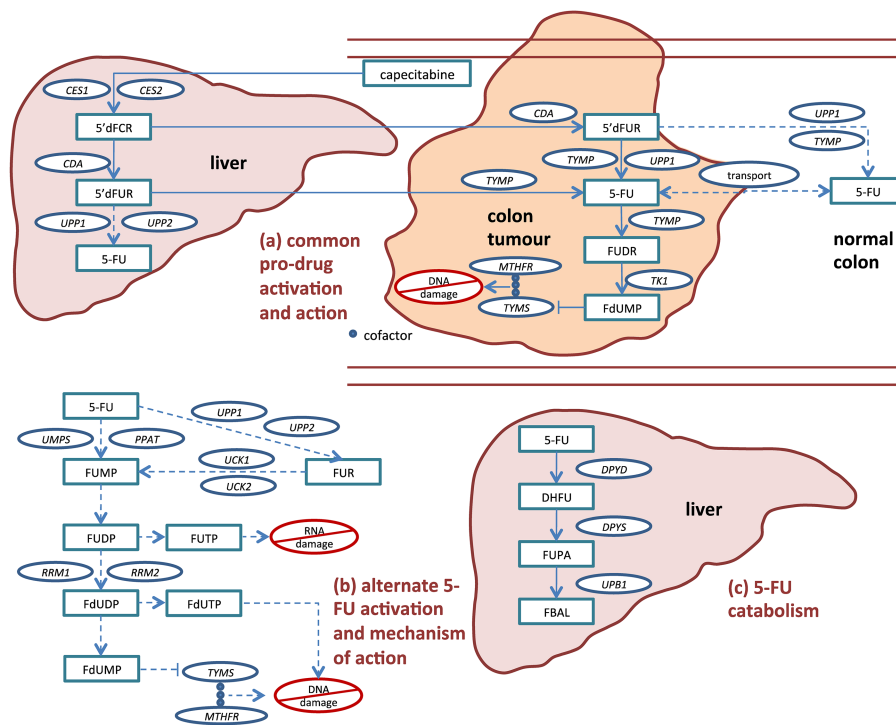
capecitabine

CES1
CES2
5'dFCR
CDA
5'dFUR
UPP1
UPP2
5-FU
liver

(a) common pro-drug activation and action

cofactor

CDA
5'dFUR
UPP1
TYMP
TYMP
UPP1
TYMP
5-FU
transport
5-FU
colon tumour
TYMP
FUDR
normal colon
MTHFR
DNA damage
TK1
TYMS
FdUMP

5-FU
UPP1
UPP2
UMPS
PPAT
UCK1
FUMP
FUR
UCK2
FUDP
FUTP
RNA damage
RRM1
RRM2
FdUDP
FdUTP
FdUMP
TYMS
DNA damage
MTHFR

(b) alternate 5-FU activation and mechanism of action

5-FU
DPYD
DHFU
liver
DPYS
FUPA
UPB1
FBAL

(c) 5-FU catabolism